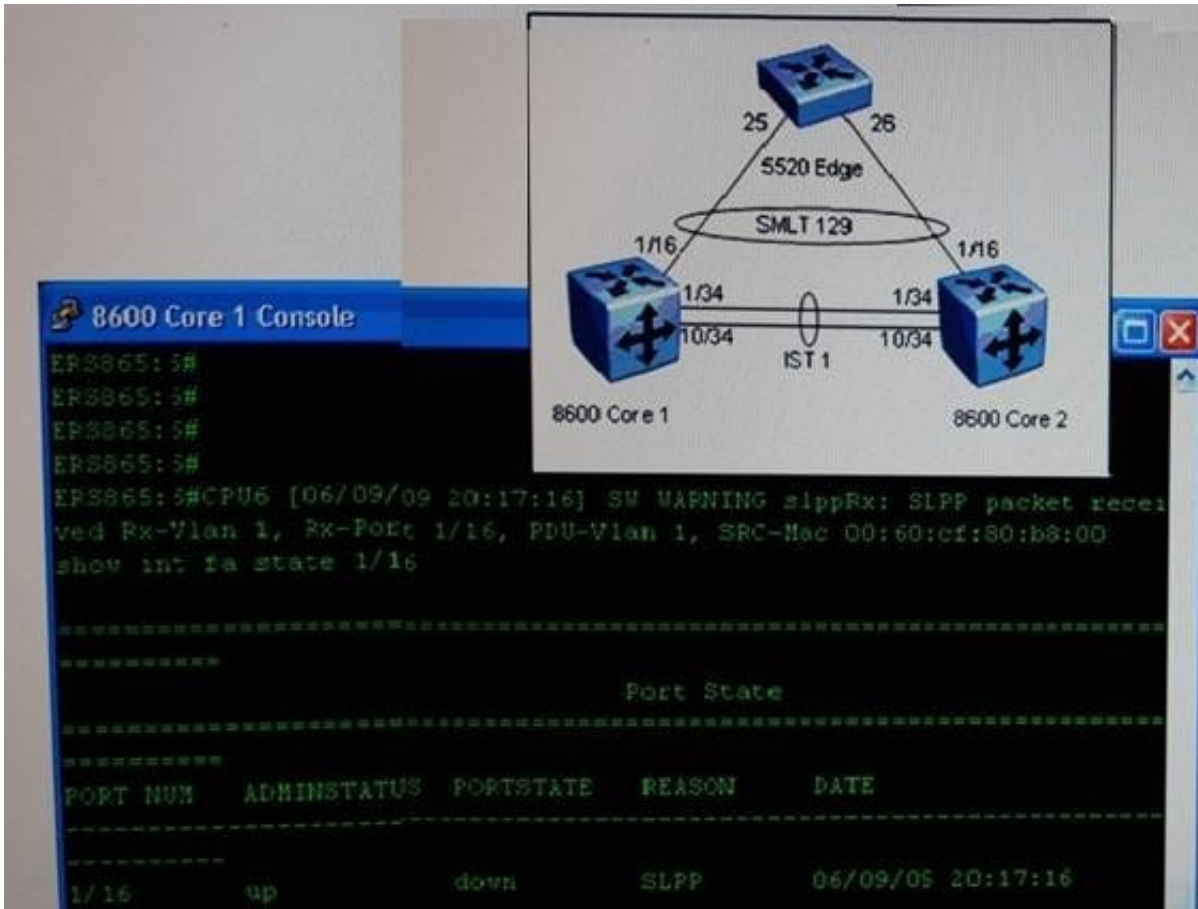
25
26
5520 Edge
SMLT 129
1/16
1/16
1/34
1/34
10/34
10/34
IST 1
8600 Core 1
8600 Core 2

8600 Core 1 Console

ERS865:5#
ERS865:5#
ERS865:5#
ERS865:5#
ERS865:5#CPU6 [06/09/09 20:17:16] SW WARNING slppRx: SLPP packet received Rx-Vlan 1, Rx-Port 1/16, PDU-Vlan 1, SRC-Mac 00:60:cf:80:b8:00
show int fa state 1/16

==========================================================================
Port State
==========================================================================
PORT NUM ADMINSTATUS PORTSTATE REASON DATE
--------------------------------------------------------------------------
1/16 up down SLPP 06/09/09 20:17:16